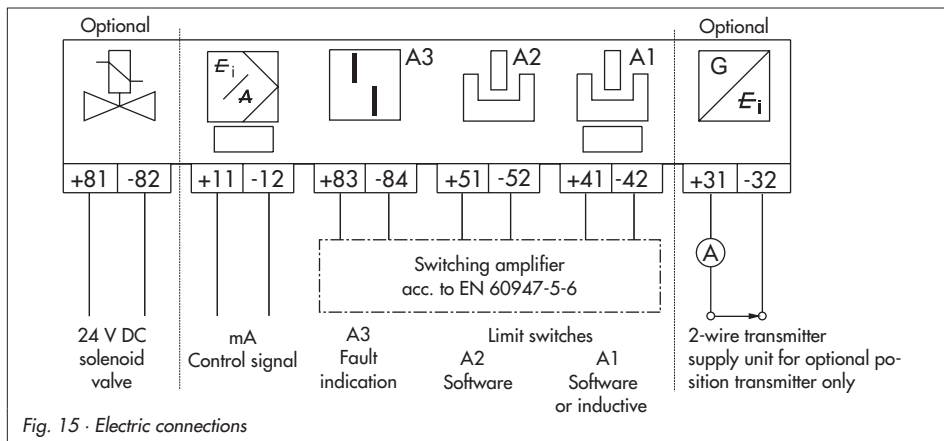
Optional

Optional

$E_i$

$A$

A3

A2

A1

G

$E_i$

+81 -82

+11 -12

+83 -84

+51 -52

+41 -42

+31 -32

Switching amplifier acc. to EN 60947-5-6

A

24 V DC solenoid valve

mA Control signal

A3 Fault indication

Limit switches

A2 Software

A1 Software or inductive

2-wire transmitter supply unit for optional position transmitter only

Fig. 15 · Electric connections